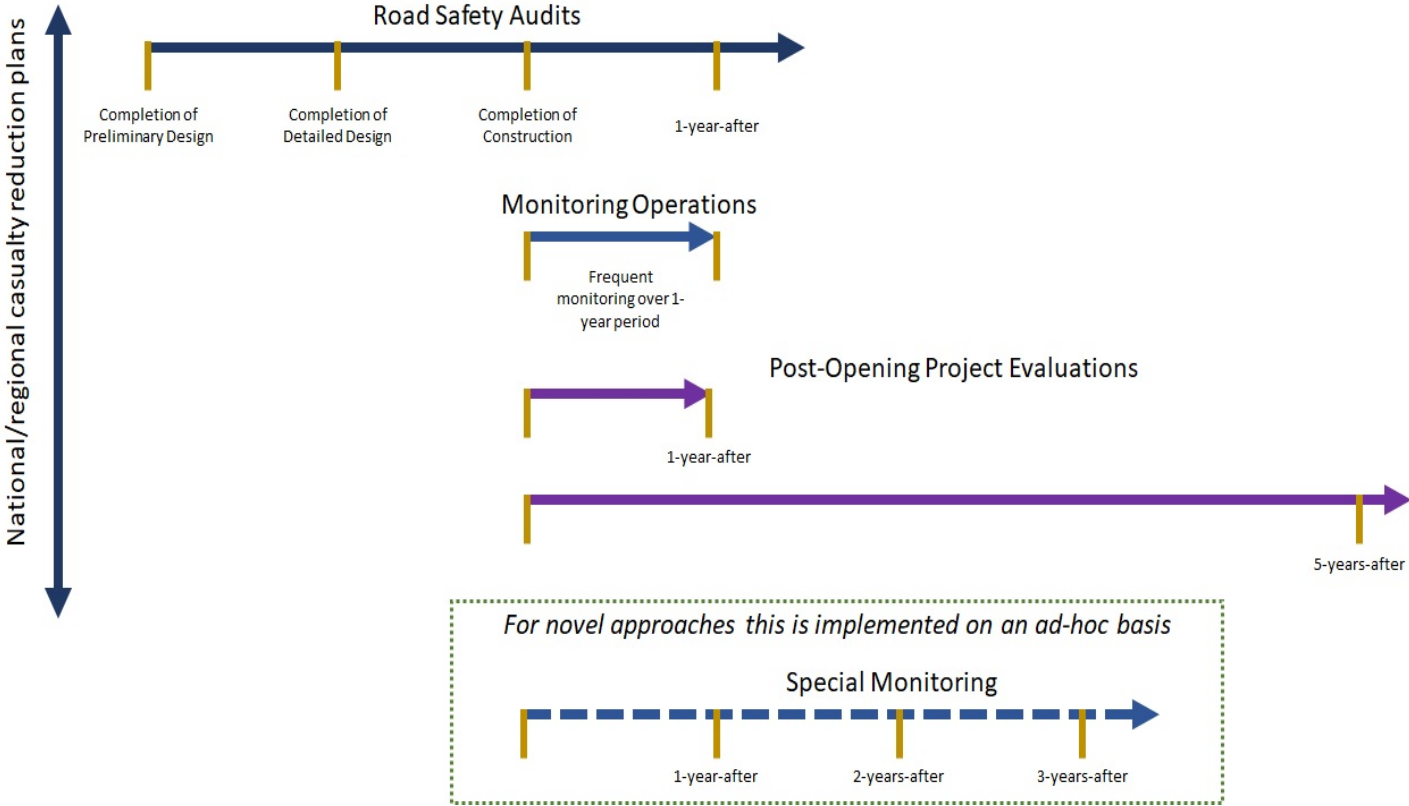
National/regional casualty reduction plans

Road Safety Audits

Completion of Preliminary Design

Completion of Detailed Design

Completion of Construction

1-year-after

Monitoring Operations

Frequent monitoring over 1-year period

Post-Opening Project Evaluations

1-year-after

5-years-after

For novel approaches this is implemented on an ad-hoc basis

Special Monitoring

1-year-after

2-years-after

3-years-after